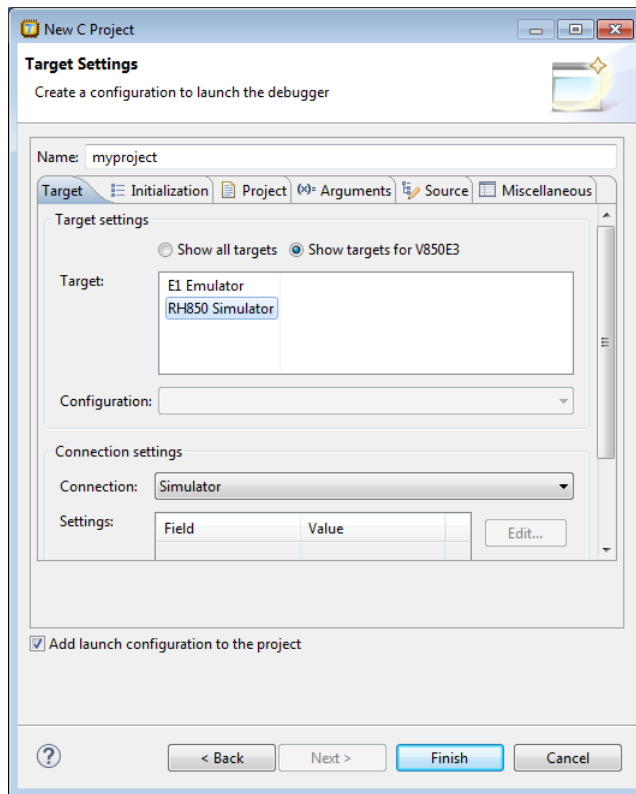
New C Project

Target Settings

Create a configuration to launch the debugger

Name: myproject

Target | Initialization | Project | (x)= Arguments | Source | Miscellaneous

Target settings

Show all targets   Show targets for V850E3

Target:
E1 Emulator
RH850 Simulator

Configuration:

Connection settings

Connection: Simulator

Settings:

| Field | Value |
|---|---|

Edit...

Add launch configuration to the project

?

< Back   Next >   Finish   Cancel